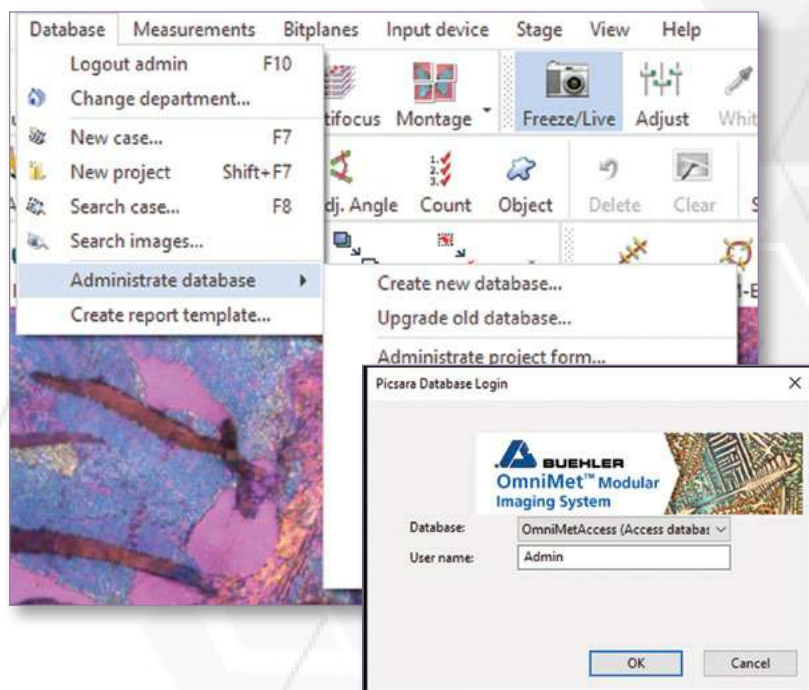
Database Measurements Bitplanes Input device Stage View Help

Logout admin F10
Change department...
New case... F7
New project Shift+F7
Search case... F8
Search images...
Administrate database
Create report template...

tifocus Montage Freeze/Live Adjust Whit
dj. Angle Count Object Delete Clear

Create new database...
Upgrade old database...
Administrate project form...

Picsara Database Login ×

BUEHLER
OmniMet™ Modular
Imaging System

Database: OmniMetAccess (Access databas
User name: Admin

OK Cancel